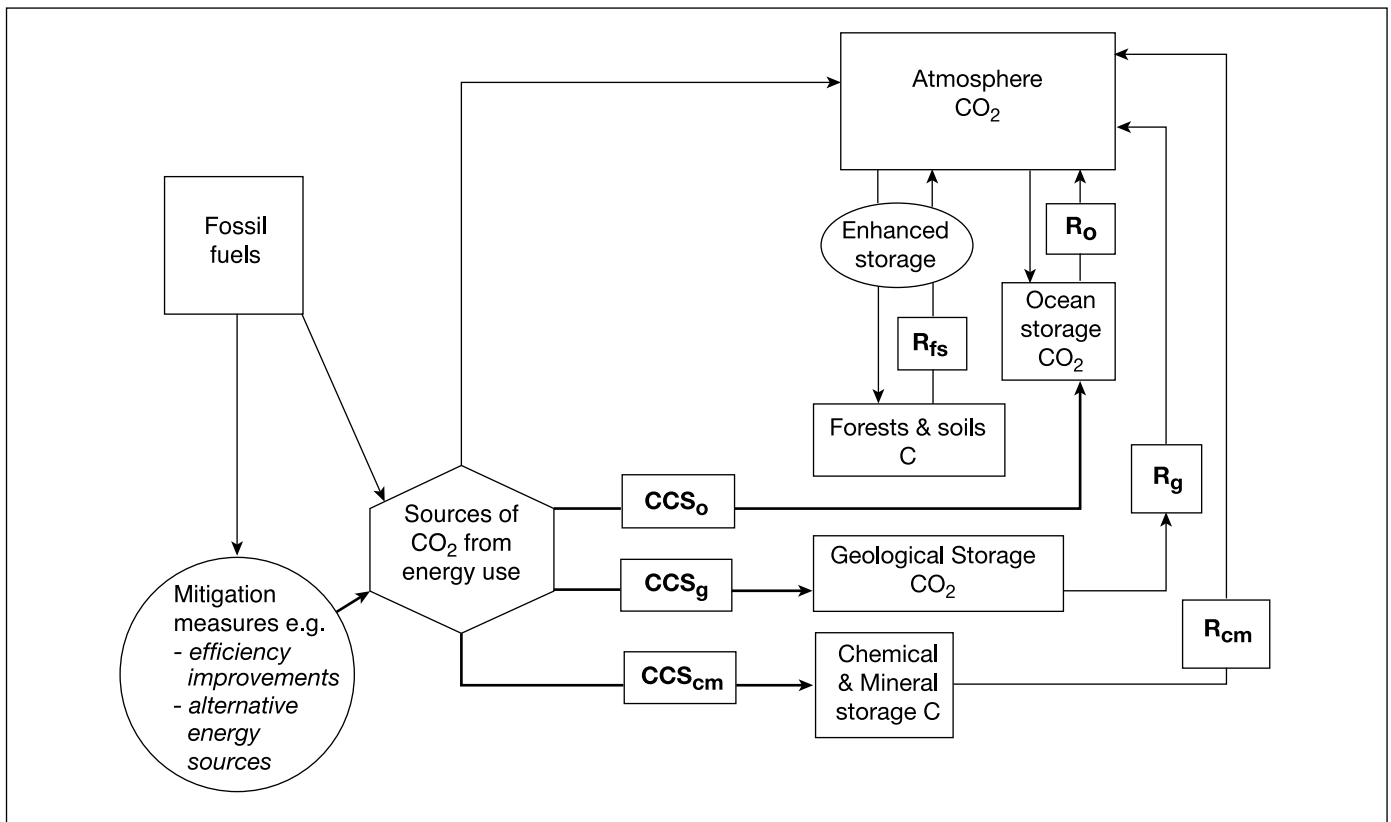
Atmosphere
$CO_2$

Fossil fuels

Enhanced storage

$R_o$

Ocean storage
$CO_2$

$R_{fs}$

Forests & soils
C

Sources of $CO_2$ from energy use

$CCS_o$

$R_g$

$CCS_g$

Geological Storage
$CO_2$

Mitigation measures e.g.
- efficiency improvements
- alternative energy sources

$R_{cm}$

$CCS_{cm}$

Chemical & Mineral storage C